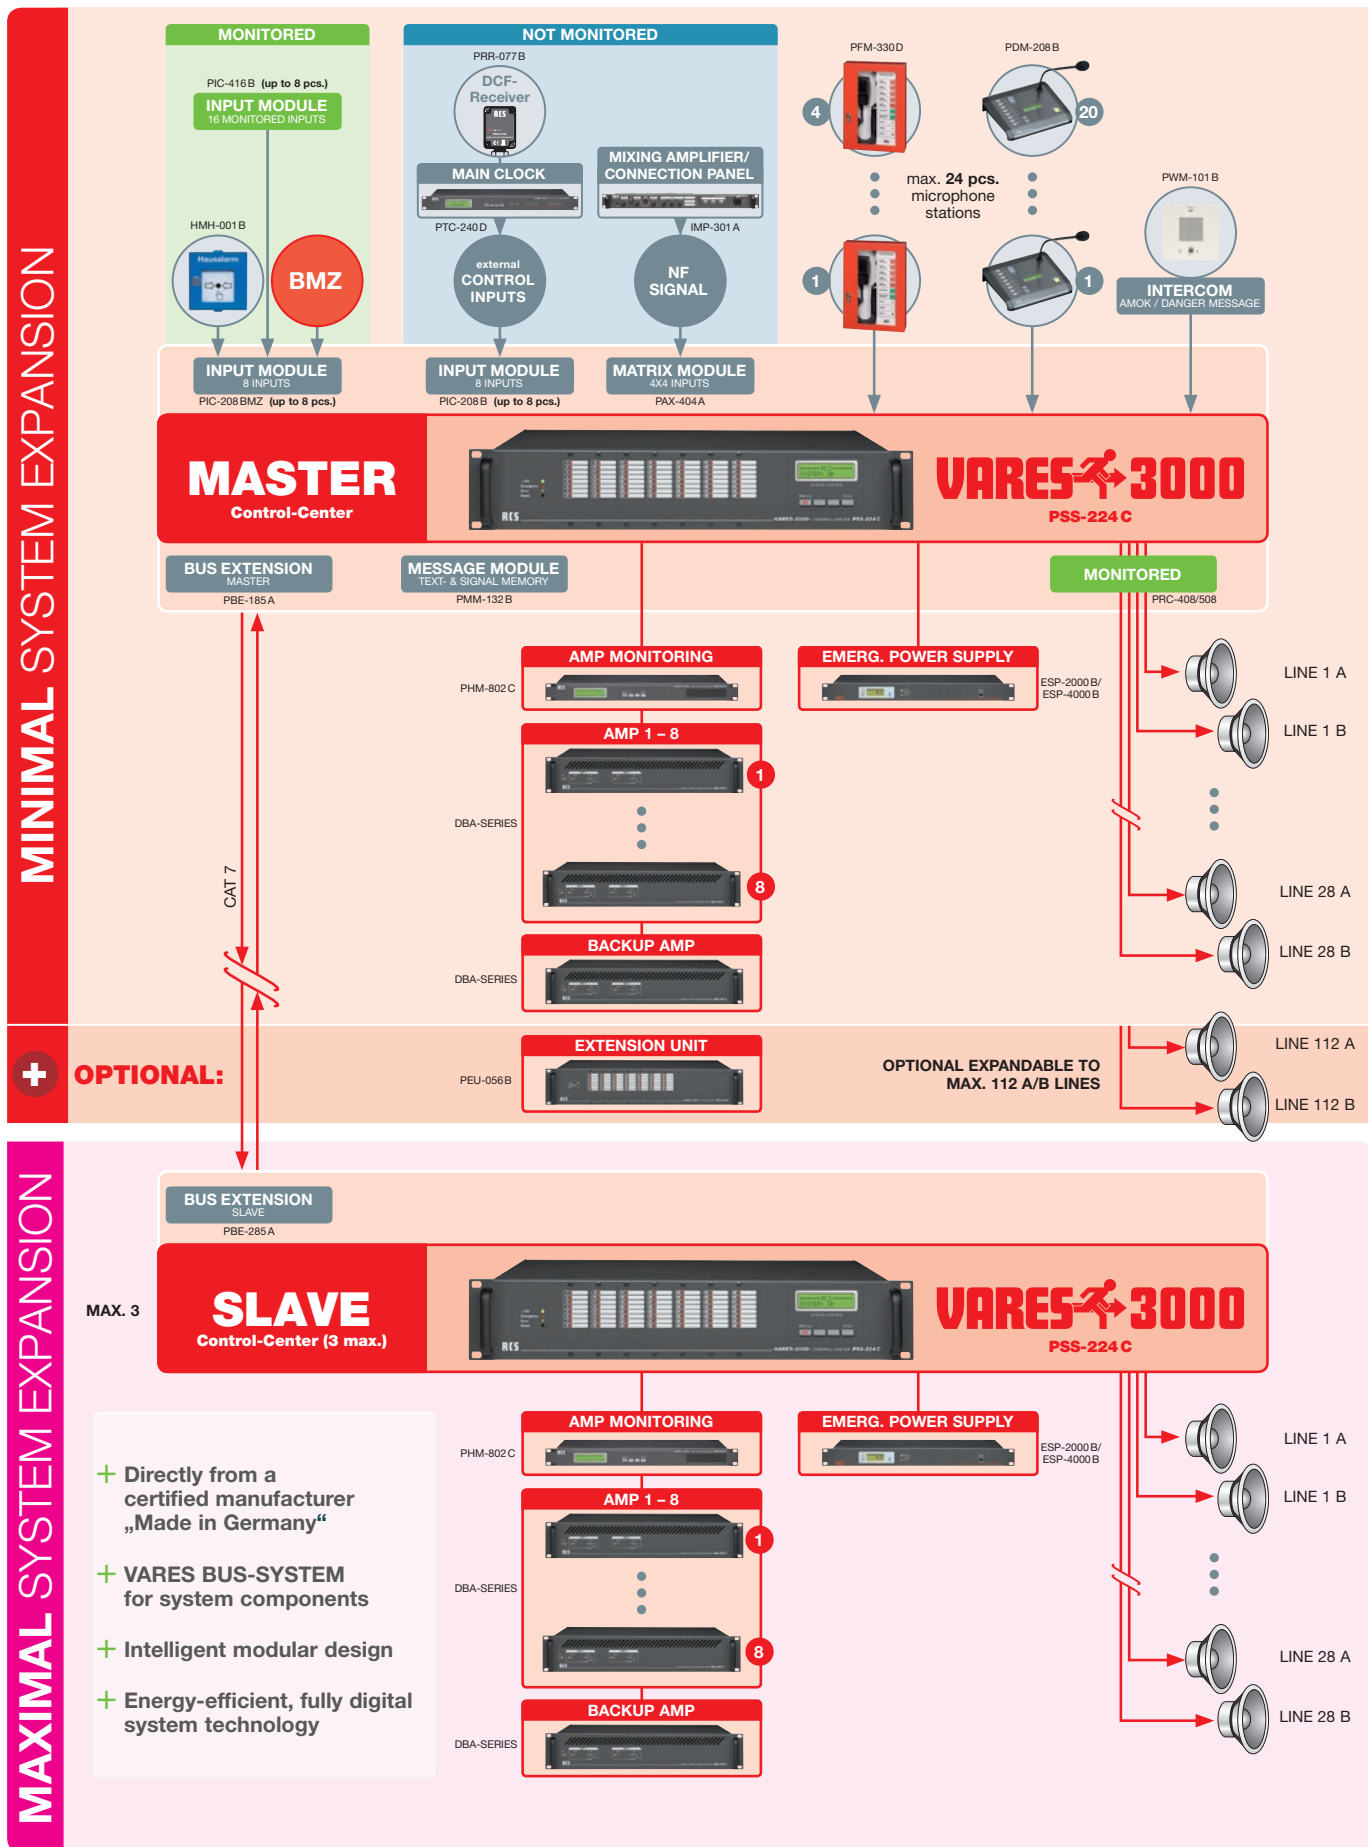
MINIMAL SYSTEM EXPANSION

MONITORED

PIC-416B (up to 8 pcs.)
INPUT MODULE
16 MONITORED INPUTS

HMH-001B
Hausalarm

BMZ

NOT MONITORED

PRR-077B
DCF-Receiver

MAIN CLOCK
PTC-240D

external CONTROL INPUTS

MIXING AMPLIFIER/ CONNECTION PANEL
IMP-301A

NF SIGNAL

PFM-330D
4
1

PDM-208B
20
1

max. 24 pcs. microphone stations

PWM-101B
INTERCOM
AMOK / DANGER MESSAGE

INPUT MODULE
8 INPUTS
PIC-208BMZ (up to 8 pcs.)

INPUT MODULE
8 INPUTS
PIC-208B (up to 8 pcs.)

MATRIX MODULE
4X4 INPUTS
PAX-404A

MASTER
Control-Center

VARES 3000
PSS-224C

BUS EXTENSION
MASTER
PBE-185A

MESSAGE MODULE
TEXT- & SIGNAL MEMORY
PMM-132B

MONITORED
PRC-408/508

AMP MONITORING
PHM-802C

EMERG. POWER SUPPLY
ESP-2000B/ ESP-4000B

AMP 1 – 8
1
8
DBA-SERIES

BACKUP AMP
DBA-SERIES

CAT 7

LINE 1 A
LINE 1 B
LINE 28 A
LINE 28 B

OPTIONAL:

EXTENSION UNIT
PEU-056B

OPTIONAL EXPANDABLE TO MAX. 112 A/B LINES

LINE 112 A
LINE 112 B

MAXIMAL SYSTEM EXPANSION

BUS EXTENSION
SLAVE
PBE-285A

MAX. 3

SLAVE
Control-Center (3 max.)

VARES 3000
PSS-224C

AMP MONITORING
PHM-802C

EMERG. POWER SUPPLY
ESP-2000B/ ESP-4000B

AMP 1 – 8
1
8
DBA-SERIES

BACKUP AMP
DBA-SERIES

LINE 1 A
LINE 1 B
LINE 28 A
LINE 28 B

+ Directly from a certified manufacturer „Made in Germany“

+ VARES BUS-SYSTEM for system components

+ Intelligent modular design

+ Energy-efficient, fully digital system technology